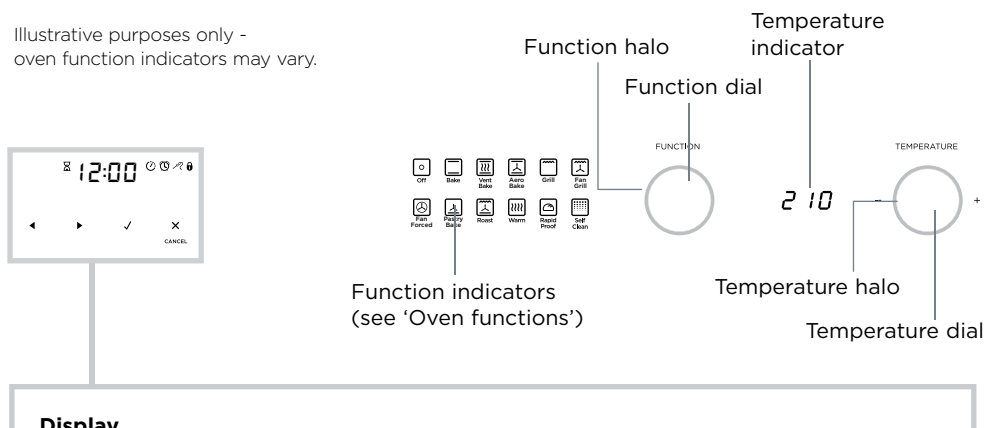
Illustrative purposes only - oven function indicators may vary.

Function halo

Function dial

Temperature indicator

12:00

◂ ▸ ✓ ✕
CANCEL

Off
Bake
Vent Bake
Aero Bake
Grill
Fan Grill
Fan Forced
Pastry Bake
Roast
Warm
Rapid Proof
Self Clean

FUNCTION

TEMPERATURE

210

–

+

Temperature halo

Temperature dial

Function indicators (see 'Oven functions')

Display